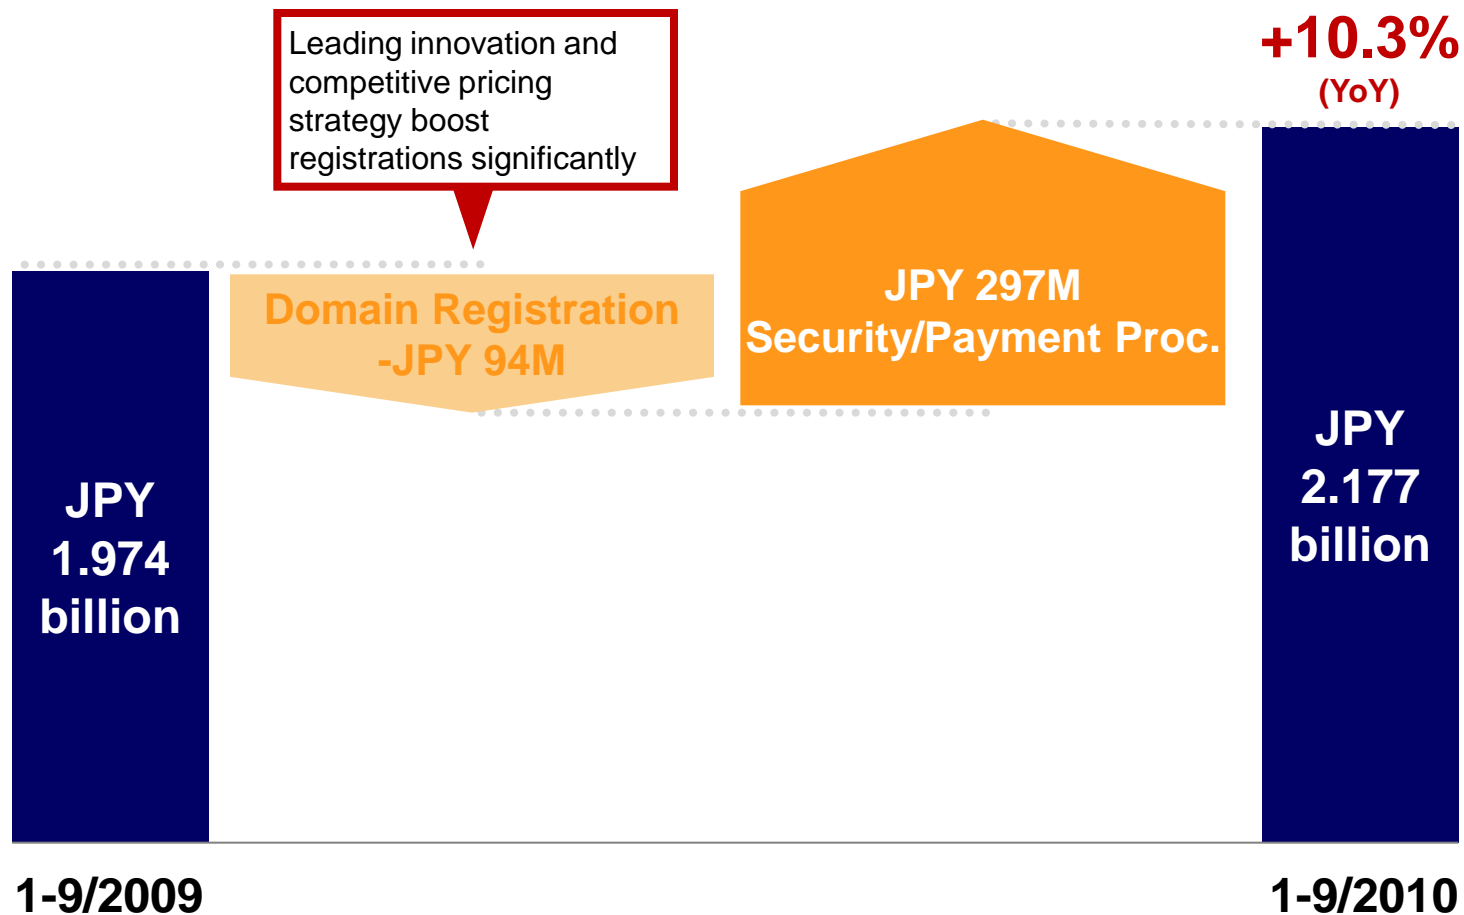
Leading innovation and competitive pricing strategy boost registrations significantly

+10.3%
(YoY)

Domain Registration
-JPY 94M

JPY 297M
Security/Payment Proc.

JPY
1.974
billion

JPY
2.177
billion

1-9/2009

1-9/2010